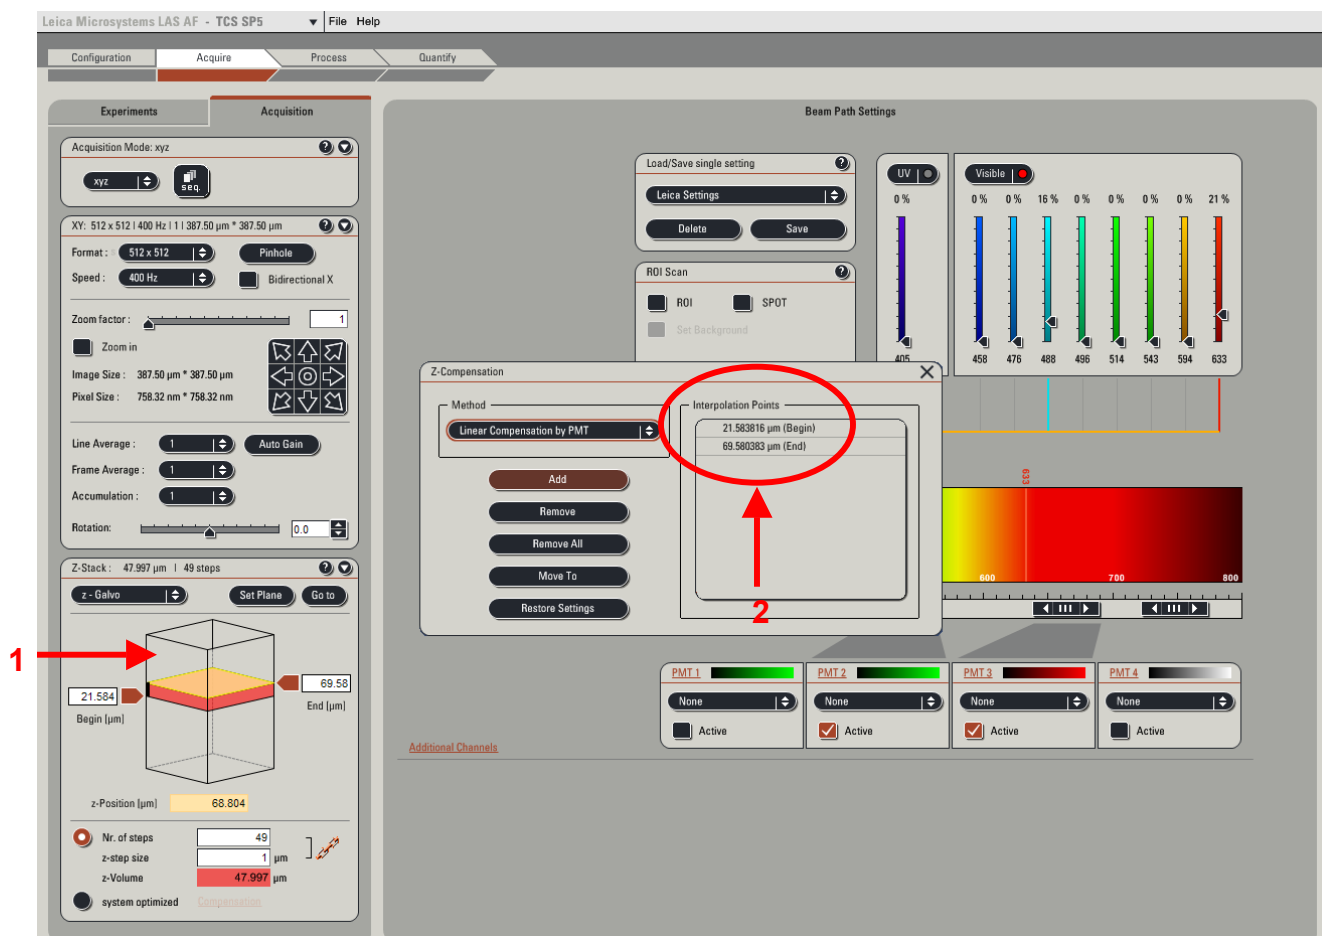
Leica Microsystems LAS AF - TCS SP5
File Help

Configuration
Acquire
Process
Quantify

Experiments
Acquisition

Acquisition Mode: xyz
xyz
seq.

XY: 512 x 512 | 400 Hz | 1 | 387.50 µm * 387.50 µm
Format: 512 x 512
Pinhole
Speed: 400 Hz
Bidirectional X
Zoom factor: 1
Zoom in
Image Size: 387.50 µm * 387.50 µm
Pixel Size: 758.32 nm * 758.32 nm
Line Average: 1
Auto Gain
Frame Average: 1
Accumulation: 1
Rotation: 0.0

Z-Stack: 47.997 µm | 49 steps
z - Galvo
Set Plane
Go to
21.584
Begin [µm]
69.58
End [µm]
z-Position [µm] 68.804
Nr. of steps 49
z-step size 1 µm
z-Volume 47.997 µm
system optimized
Compensation

1

Beam Path Settings

Load/Save single setting
Leica Settings
Delete
Save

ROI Scan
ROI
SPOT
Set Background

UV
0 %
405

Visible
0 % 0 % 16 % 0 % 0 % 0 % 0 % 21 %
458 476 488 496 514 543 594 633

Z-Compensation
Method
Linear Compensation by PMT
Interpolation Points
21.583816 µm (Begin)
69.580383 µm (End)
Add
Remove
Remove All
Move To
Restore Settings

2

633
600
700
800

PMT 1
None
Active
PMT 2
None
Active
PMT 3
None
Active
PMT 4
None
Active

Additional Channels